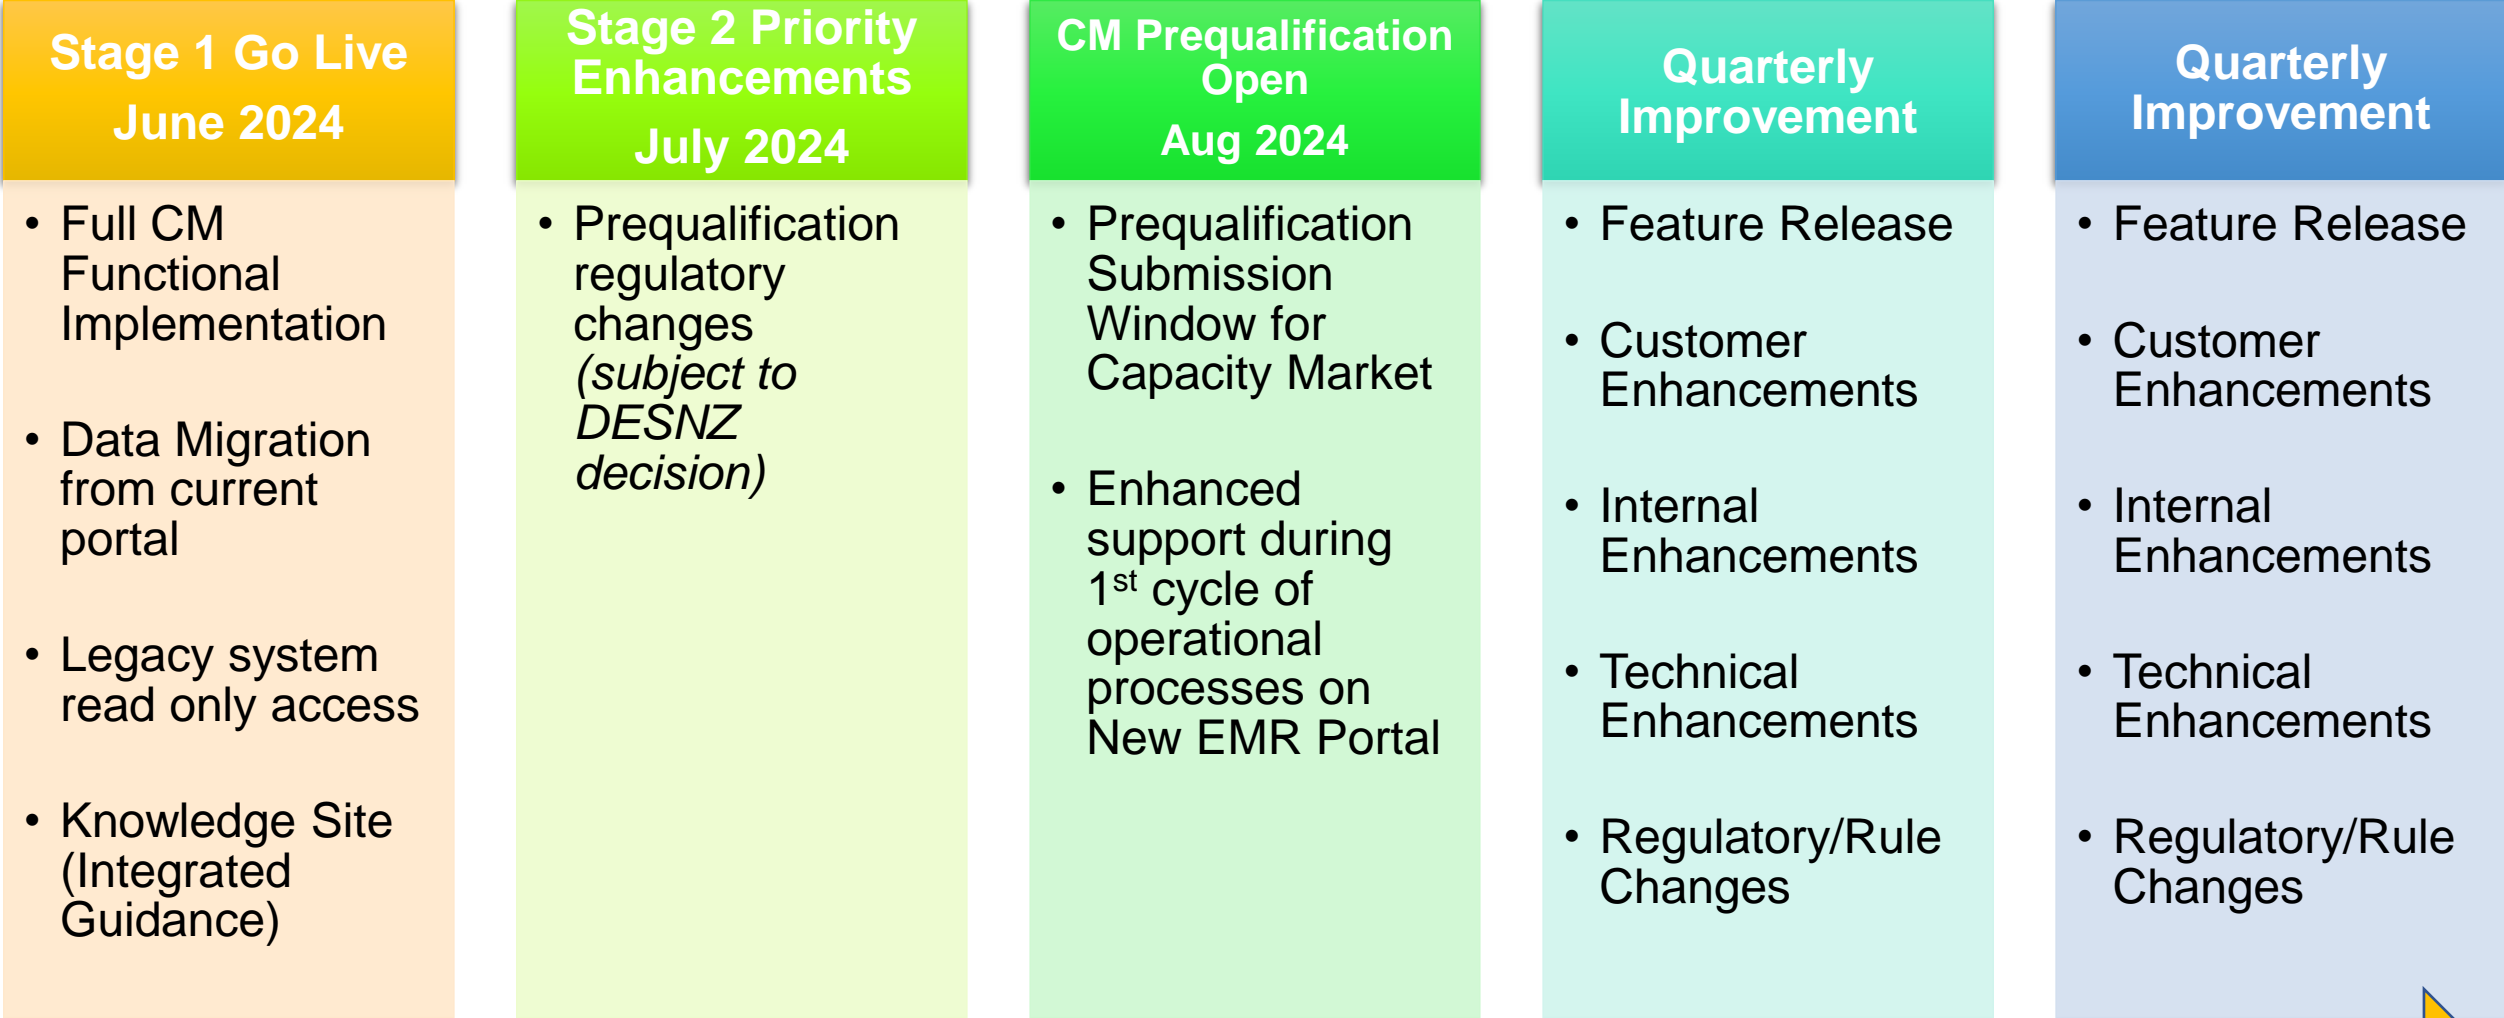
Stage 1 Go Live
June 2024

• Full CM Functional Implementation

• Data Migration from current portal

• Legacy system read only access

• Knowledge Site (Integrated Guidance)

Stage 2 Priority Enhancements
July 2024

• Prequalification regulatory changes *(subject to DESNZ decision)*

CM Prequalification Open
Aug 2024

• Prequalification Submission Window for Capacity Market

• Enhanced support during $1^{st}$ cycle of operational processes on New EMR Portal

Quarterly Improvement

• Feature Release

• Customer Enhancements

• Internal Enhancements

• Technical Enhancements

• Regulatory/Rule Changes

Quarterly Improvement

• Feature Release

• Customer Enhancements

• Internal Enhancements

• Technical Enhancements

• Regulatory/Rule Changes